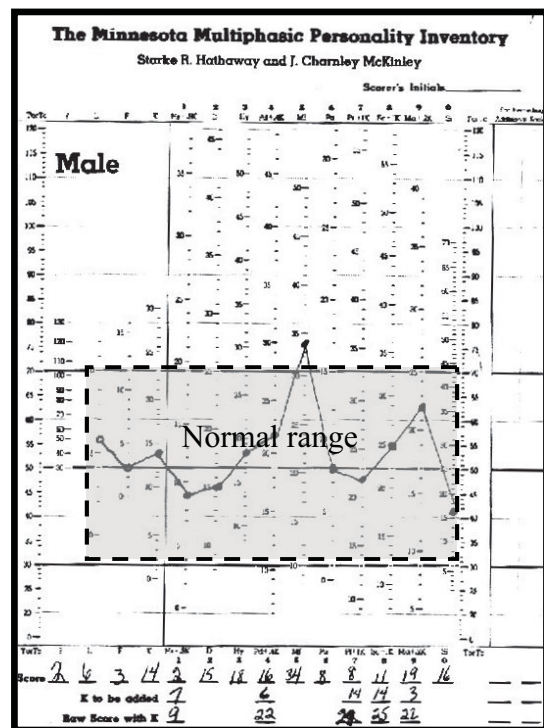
The Minnesota Multiphasic Personality Inventory

Starke R. Hathaway and J. Charnley McKinley

Scorer's Initials

Male

Normal range

Raw Score 2 6 3 14 2 15 18 16 34 8 8 11 19 16

K to be added 7 6 14 14 3

Raw Score with K 9 22 22 25 22